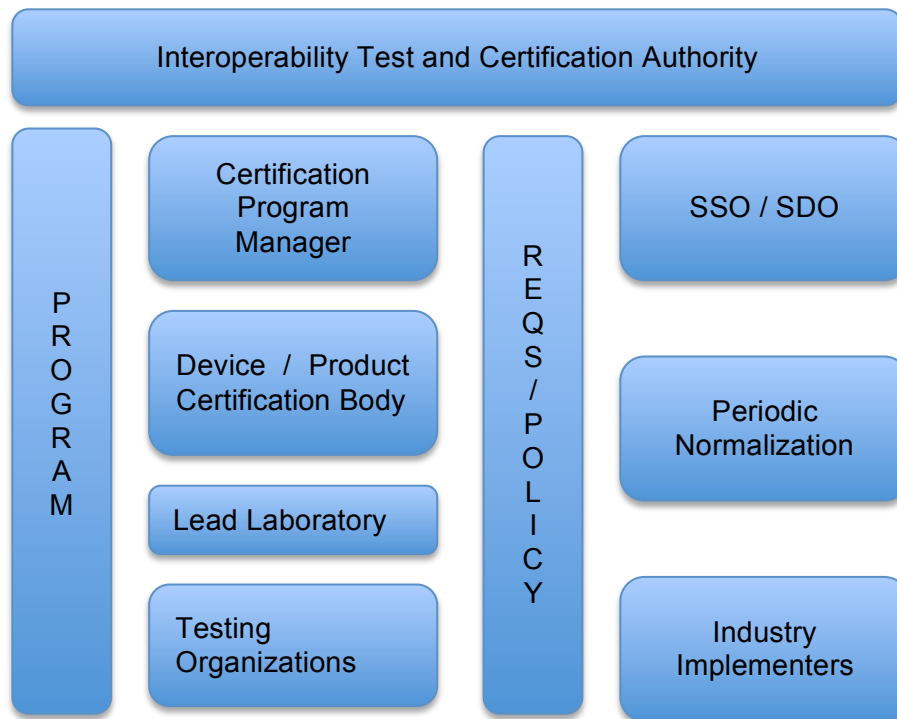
Interoperability Test and Certification Authority

PROGRAM

Certification Program Manager

Device / Product Certification Body

Lead Laboratory

Testing Organizations

REQS / POLICY

SSO / SDO

Periodic Normalization

Industry Implementers